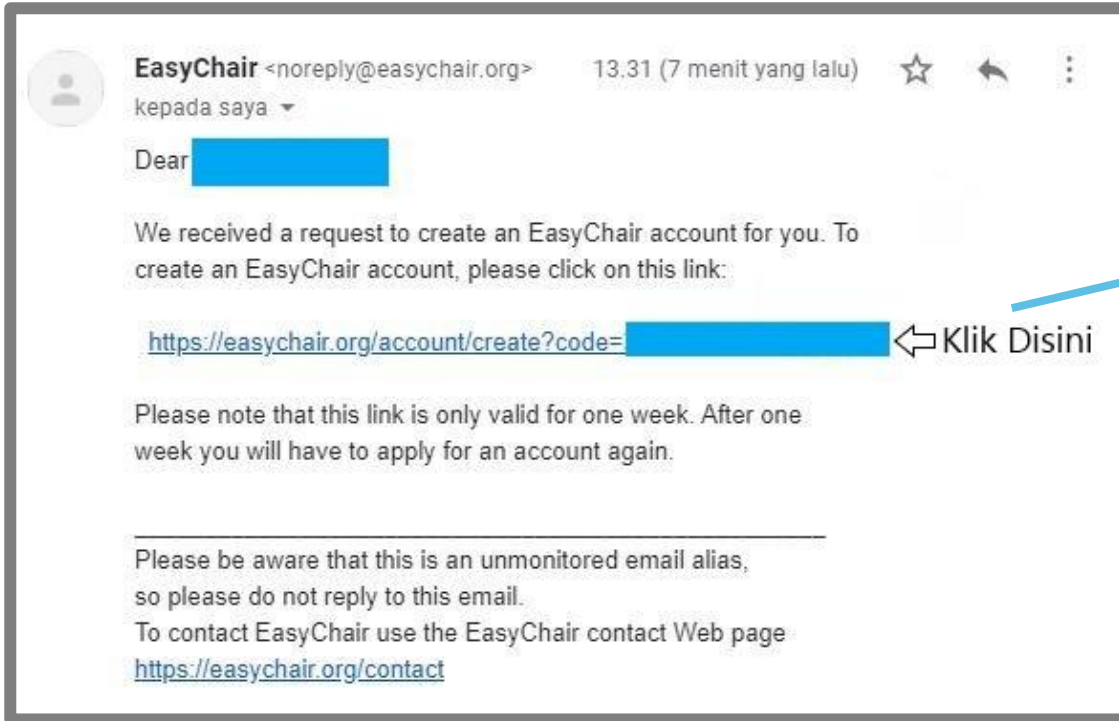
EasyChair <noreply@easychair.org> 13.31 (7 menit yang lalu)
kepada saya

Dear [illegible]

We received a request to create an EasyChair account for you. To create an EasyChair account, please click on this link:

https://easychair.org/account/create?code=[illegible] Klik Disini

Please note that this link is only valid for one week. After one week you will have to apply for an account again.

Please be aware that this is an unmonitored email alias, so please do not reply to this email.
To contact EasyChair use the EasyChair contact Web page
https://easychair.org/contact